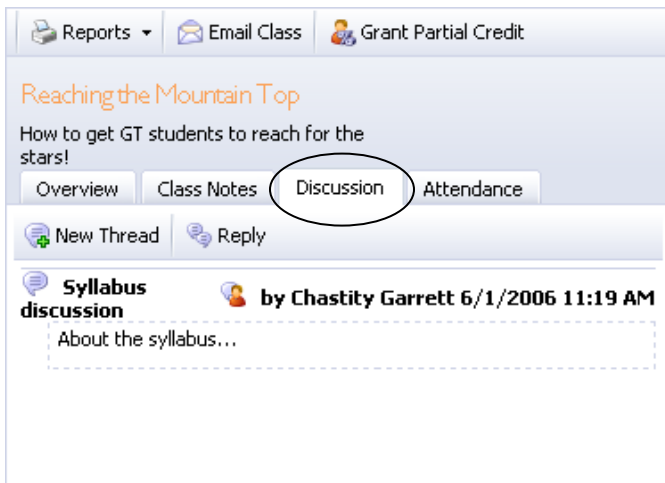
Reports Email Class Grant Partial Credit

Reaching the Mountain Top

How to get GT students to reach for the stars!

Overview Class Notes Discussion Attendance

New Thread Reply

Syllabus discussion by Chastity Garrett 6/1/2006 11:19 AM

About the syllabus...